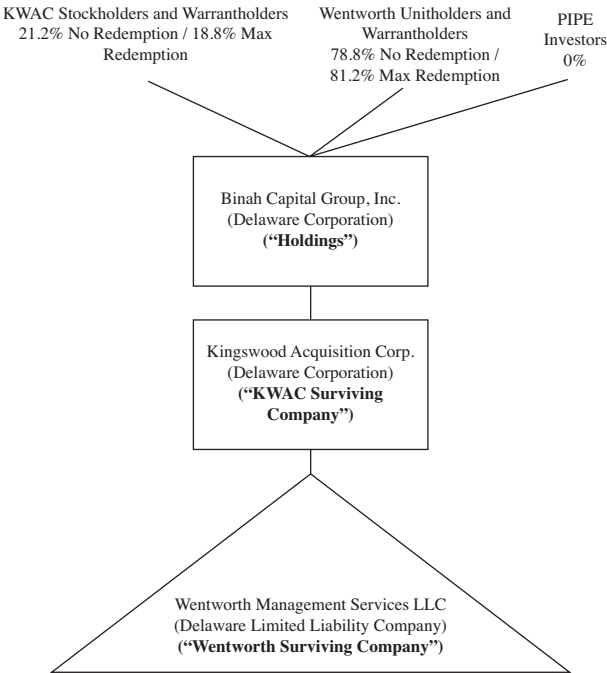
KWAC Stockholders and Warrantholders
21.2% No Redemption / 18.8% Max Redemption

Wentworth Unitholders and Warrantholders
78.8% No Redemption / 81.2% Max Redemption

PIPE Investors
0%

Binah Capital Group, Inc.
(Delaware Corporation)
**("Holdings")**

Kingswood Acquisition Corp.
(Delaware Corporation)
**("KWAC Surviving Company")**

Wentworth Management Services LLC
(Delaware Limited Liability Company)
**("Wentworth Surviving Company")**